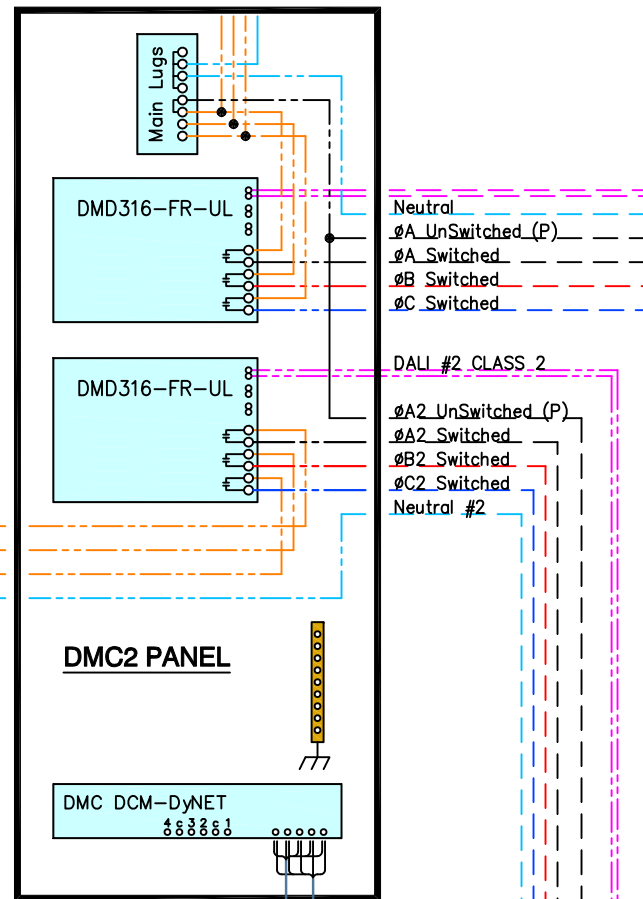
Main Lugs

DMD316-FR-UL

Neutral
ØA UnSwitched (P)
ØA Switched
ØB Switched
ØC Switched

DMD316-FR-UL

DALI #2 CLASS 2
ØA2 UnSwitched (P)
ØA2 Switched
ØB2 Switched
ØC2 Switched
Neutral #2

DMC2 PANEL

DMC DCM-DyNET
4 c 3 2 c 1